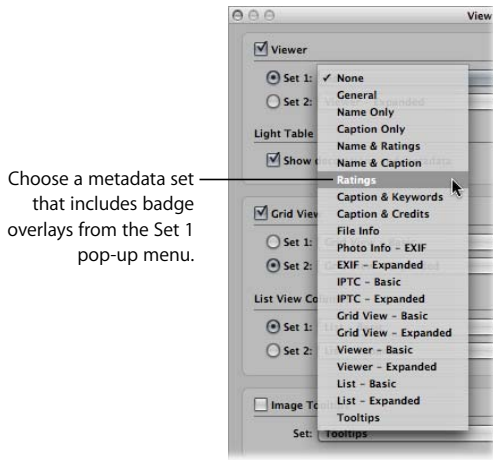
Choose a metadata set that includes badge overlays from the Set 1 pop-up menu.

View

Viewer

Set 1:

Set 2:

Light Table

Show

Grid View

Set 1:

Set 2:

List View Co

Set 1:

Set 2:

Image To

Set: Tooltips

✓ None
General
Name Only
Caption Only
Name & Ratings
Name & Caption
Ratings
Caption & Keywords
Caption & Credits
File Info
Photo Info – EXIF
EXIF – Expanded
IPTC – Basic
IPTC – Expanded
Grid View – Basic
Grid View – Expanded
Viewer – Basic
Viewer – Expanded
List – Basic
List – Expanded
Tooltips